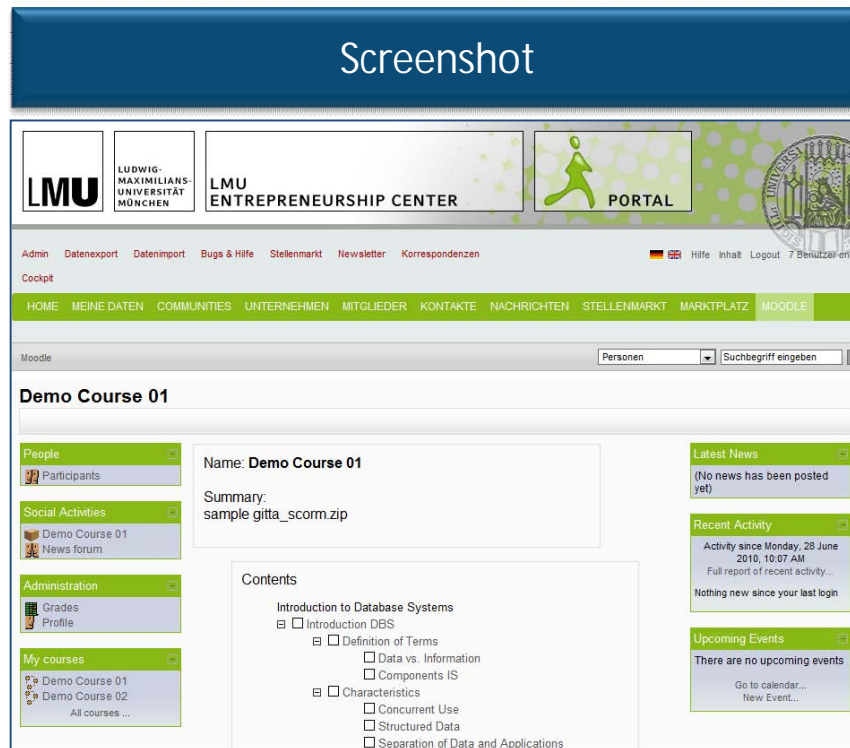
Screenshot

LMU

LUDWIG-MAXIMILIANS-UNIVERSITÄT MÜNCHEN

LMU ENTREPRENEURSHIP CENTER

PORTAL

Admin Datenexport Datenimport Bugs & Hilfe Stellenmarkt Newsletter Korrespondenzen Cockpit

Hilfe Inhalt Logout 7 Benutzer on

HOME MEINE DATEN COMMUNITIES UNTERNEHMEN MITGLIEDER KONTAKTE NACHRICHTEN STELLENMARKT MARKTPLATZ MOODLE

Moodle

Personen

Suchbegriff eingeben

Demo Course 01

People

Participants

Social Activities

Demo Course 01

News forum

Administration

Grades

Profile

My courses

Demo Course 01

Demo Course 02

All courses ...

Name: **Demo Course 01**

Summary:
sample gitta_scorm.zip

Contents

Introduction to Database Systems

Introduction DBS

Definition of Terms

Data vs. Information

Components IS

Characteristics

Concurrent Use

Structured Data

Separation of Data and Applications

Latest News

(No news has been posted yet)

Recent Activity

Activity since Monday, 28 June 2010, 10:07 AM

Full report of recent activity...

Nothing new since your last login

Upcoming Events

There are no upcoming events

Go to calendar...

New Event...